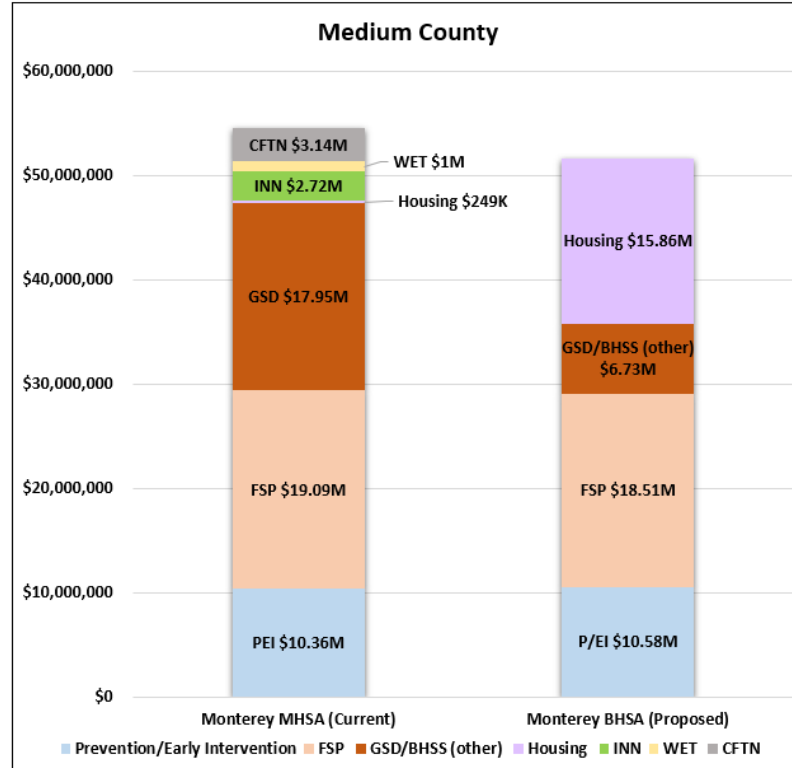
Medium County

$60,000,000
$50,000,000
$40,000,000
$30,000,000
$20,000,000
$10,000,000
$0

CFTN $3.14M
WET $1M
INN $2.72M
Housing $249K
GSD $17.95M
FSP $19.09M
PEI $10.36M

Housing $15.86M
GSD/BHSS (other) $6.73M
FSP $18.51M
P/EI $10.58M

Monterey MHSA (Current)
Monterey BHSA (Proposed)

Prevention/Early Intervention FSP GSD/BHSS (other) Housing INN WET CFTN